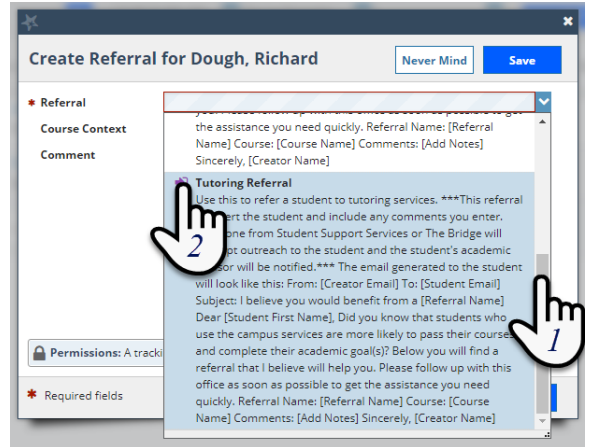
Create Referral for Dough, Richard

Never Mind

Save

* Referral

Course Context

Comment

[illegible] the assistance you need quickly. Referral Name: [Referral Name] Course: [Course Name] Comments: [Add Notes] Sincerely, [Creator Name]

Tutoring Referral
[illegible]se this to refer a student to tutoring services. ***This referral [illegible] the student and include any comments you enter. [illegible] from Student Support Services or The Bridge will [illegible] outreach to the student and the student's academic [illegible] will be notified.*** The email generated to the student will look like this: From: [Creator Email] To: [Student Email] Subject: I believe you would benefit from a [Referral Name] Dear [Student First Name], Did you know that students who use the campus services are more likely to pass their courses and complete their academic goal(s)? Below you will find a referral that I believe will help you. Please follow up with this office as soon as possible to get the assistance you need quickly. Referral Name: [Referral Name] Course: [Course Name] Comments: [Add Notes] Sincerely, [Creator Name]

2

1

Permissions: A tracki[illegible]

* Required fields